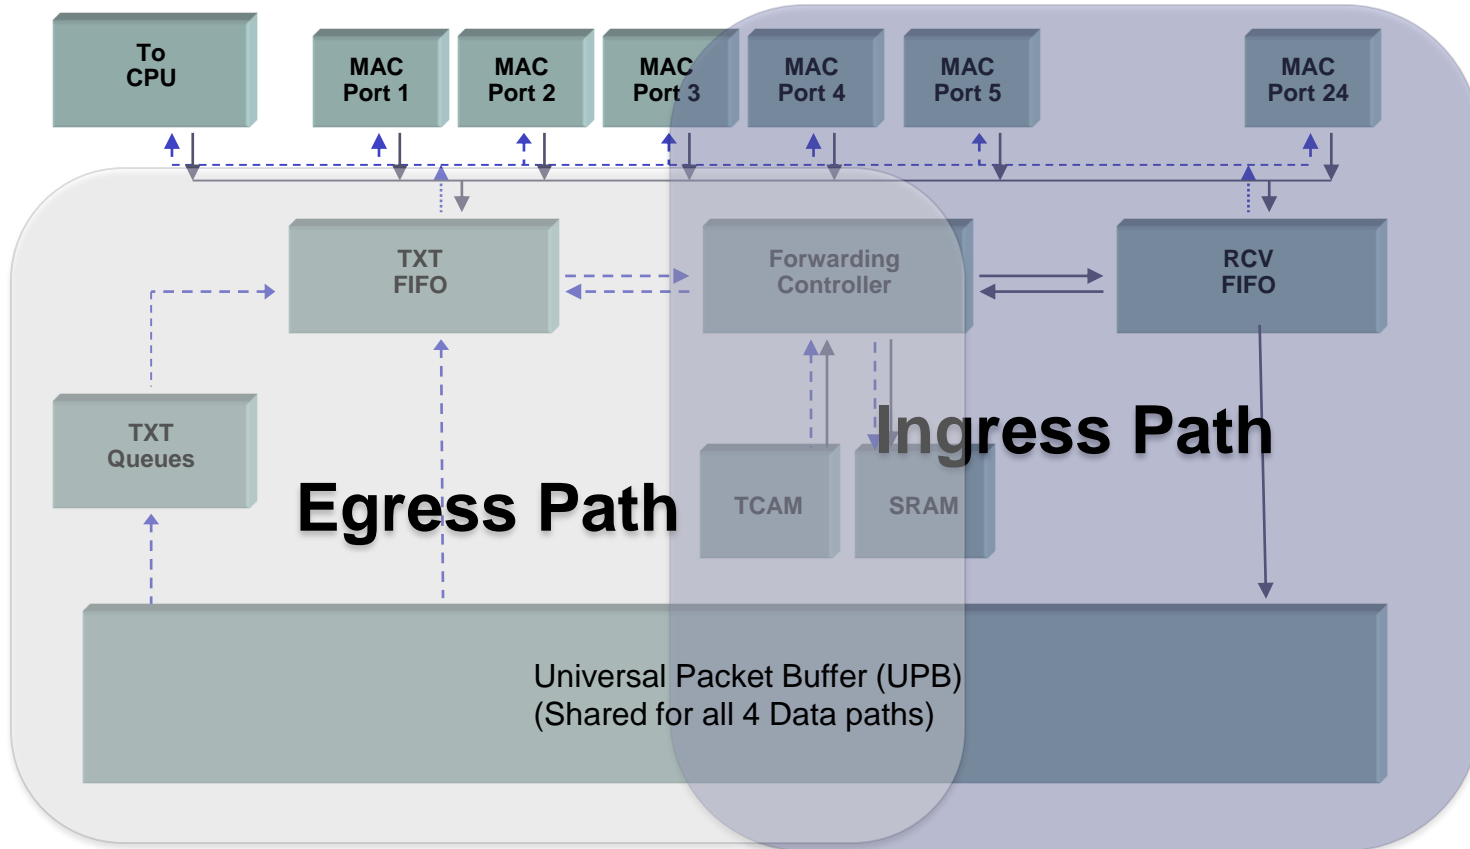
To CPU

MAC Port 1

MAC Port 2

MAC Port 3

MAC Port 4

MAC Port 5

MAC Port 24

TXT FIFO

Forwarding Controller

RCV FIFO

TXT Queues

TCAM

SRAM

Ingress Path

Egress Path

Universal Packet Buffer (UPB)
(Shared for all 4 Data paths)